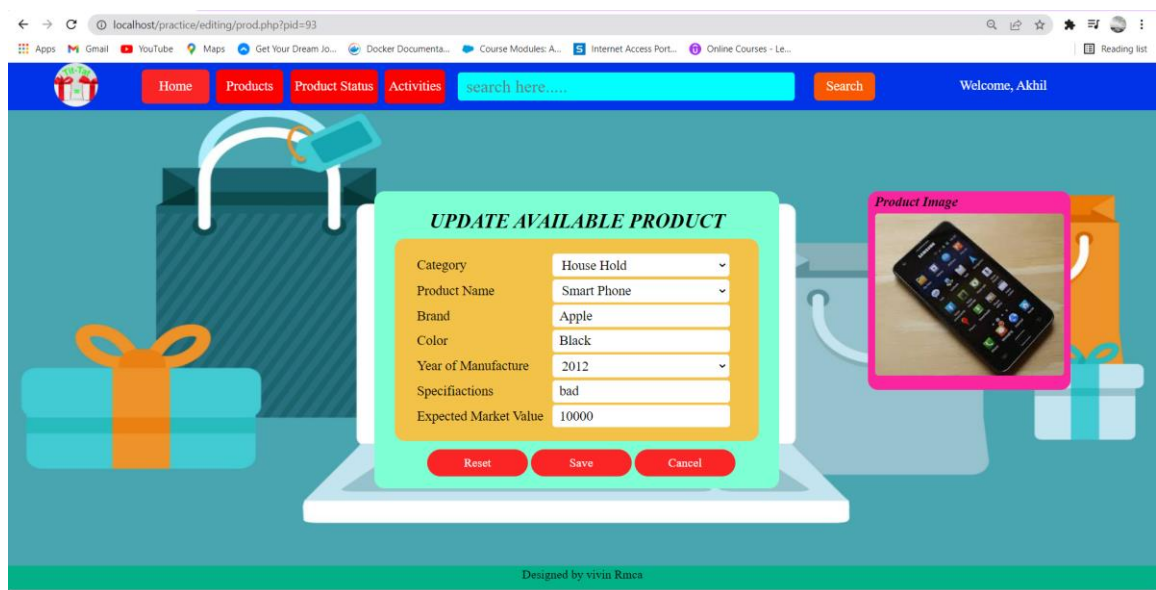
localhost/practice/editing/prod.php?pid=93

Apps Gmail YouTube Maps Get Your Dream Jo... Docker Documenta... Course Modules: A... Internet Access Port... Online Courses - Le... Reading list

Home Products Product Status Activities search here..... Search Welcome, Akhil

UPDATE AVAILABLE PRODUCT

| Category | House Hold |
|---|---|
| Product Name | Smart Phone |
| Brand | Apple |
| Color | Black |
| Year of Manufacture | 2012 |
| Specifiactions | bad |
| Expected Market Value | 10000 |

Reset Save Cancel

Product Image

Designed by vivin Rmca